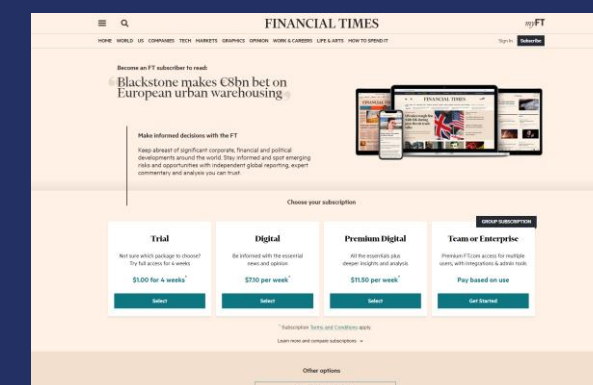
FINANCIAL TIMES

myFT

HOME WORLD US COMPANIES TECH MARKETS GRAPHICS OPINION WORK & CAREERS LIFE & ARTS HOW TO SPEND IT

Sign In Subscribe

Become an FT subscriber to read:

Blackstone makes €8bn bet on European urban warehousing

Make informed decisions with the FT

Keep abreast of significant corporate, financial and political developments around the world. Stay informed and spot emerging risks and opportunities with independent global reporting, expert commentary and analysis you can trust.

Choose your subscription

GROUP SUBSCRIPTION

Trial

Not sure which package to choose? Try full access for 4 weeks

$1.00 for 4 weeks*

Select

Digital

Be informed with the essential news and opinion

$7.50 per week*

Select

Premium Digital

All the essentials plus deeper insights and analysis

$11.50 per week*

Select

Team or Enterprise

Premium FT.com access for multiple users, with integrations & admin tools

Pay based on use

Get Started

* Subscription Terms and Conditions apply

Learn more and compare subscriptions →

Other options